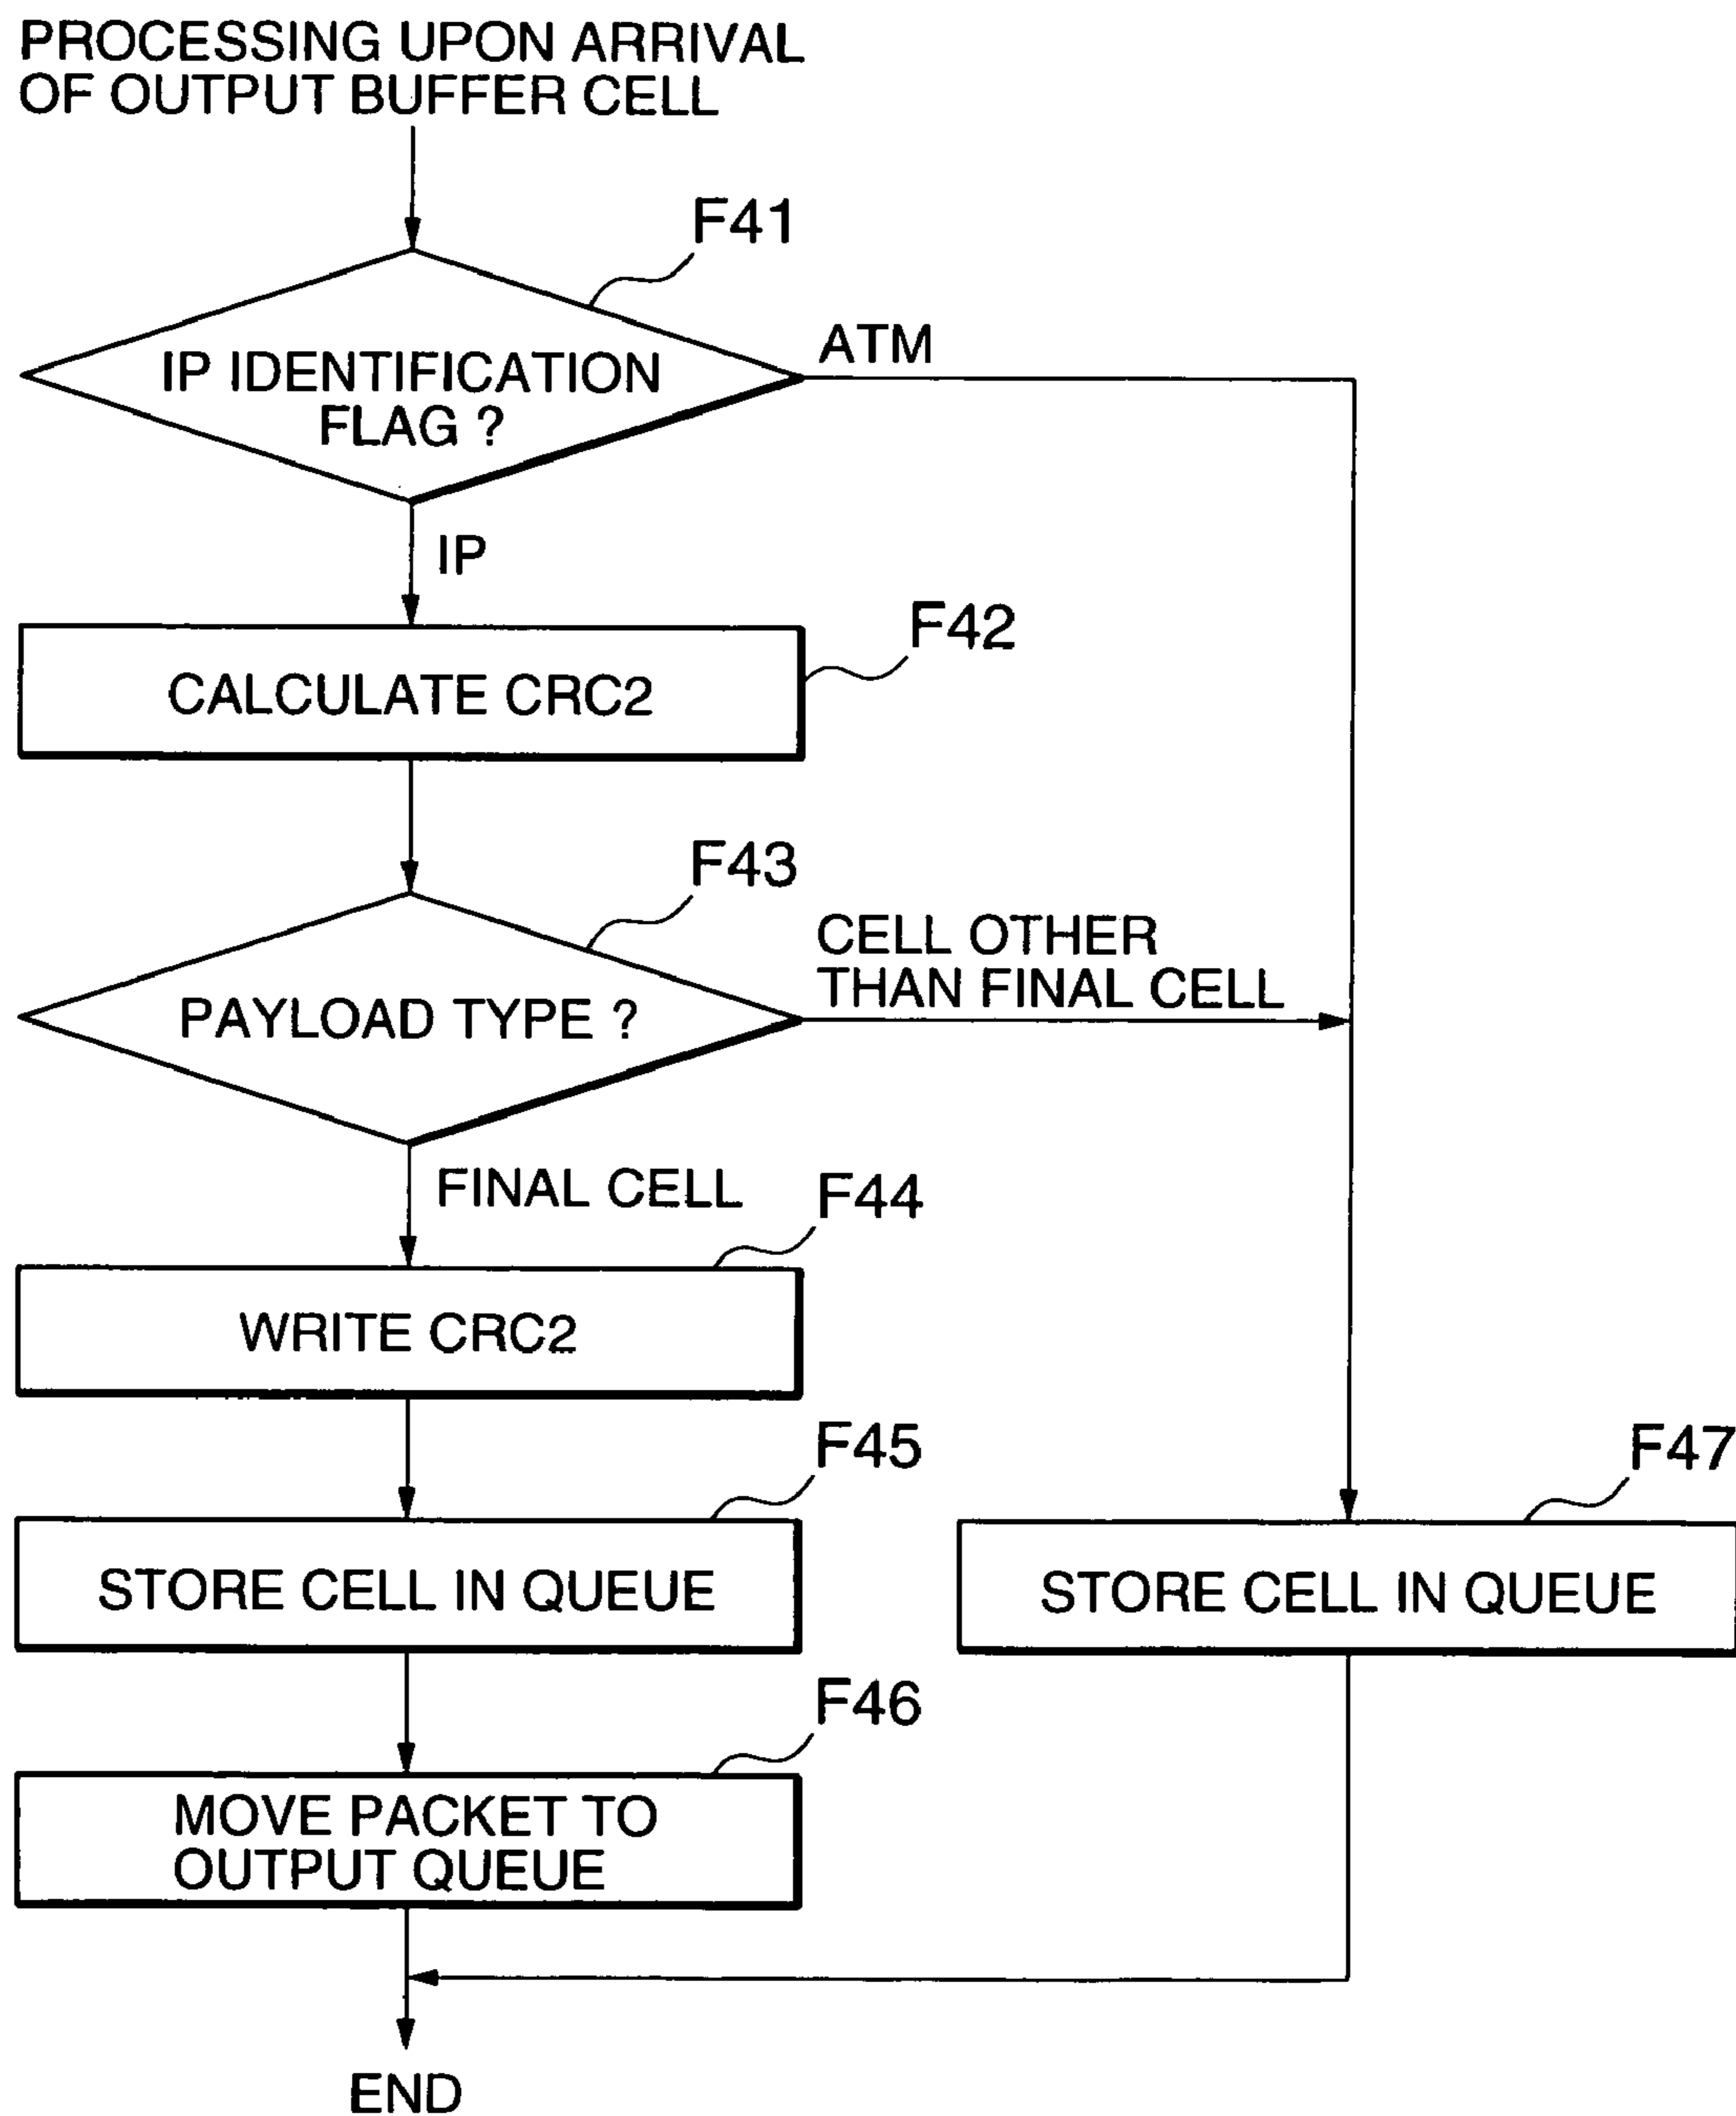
PROCESSING UPON ARRIVAL OF OUTPUT BUFFER CELL

F41

IP IDENTIFICATION FLAG ?

ATM

IP

F42

CALCULATE CRC2

F43

PAYLOAD TYPE ?

CELL OTHER THAN FINAL CELL

FINAL CELL

F44

WRITE CRC2

F45

STORE CELL IN QUEUE

F47

STORE CELL IN QUEUE

F46

MOVE PACKET TO OUTPUT QUEUE

END